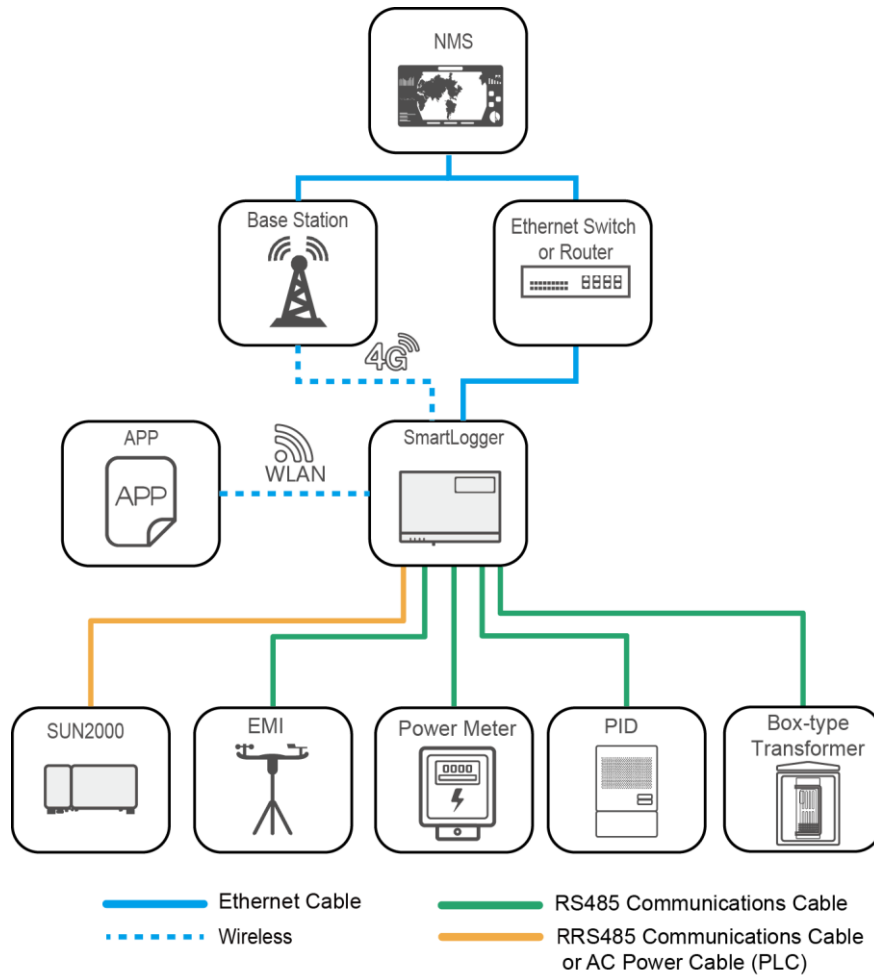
NMS

Base Station

Ethernet Switch or Router

4G

APP

APP

WLAN

SmartLogger

SUN2000

EMI

Power Meter

0000

PID

Box-type Transformer

Ethernet Cable

Wireless

RS485 Communications Cable

RRS485 Communications Cable or AC Power Cable (PLC)